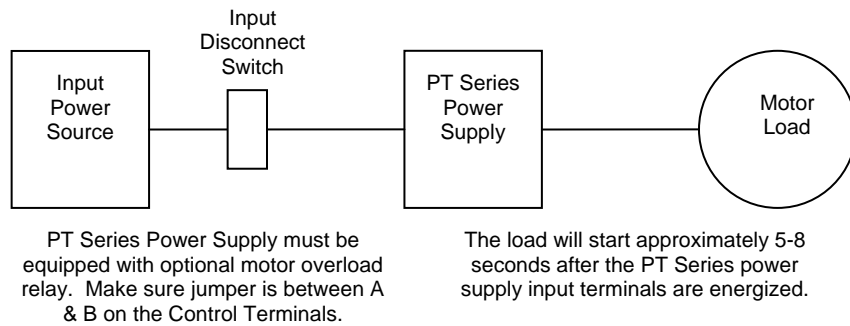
Input Disconnect Switch

Input Power Source

PT Series Power Supply

Motor Load

PT Series Power Supply must be equipped with optional motor overload relay. Make sure jumper is between A & B on the Control Terminals.

The load will start approximately 5-8 seconds after the PT Series power supply input terminals are energized.